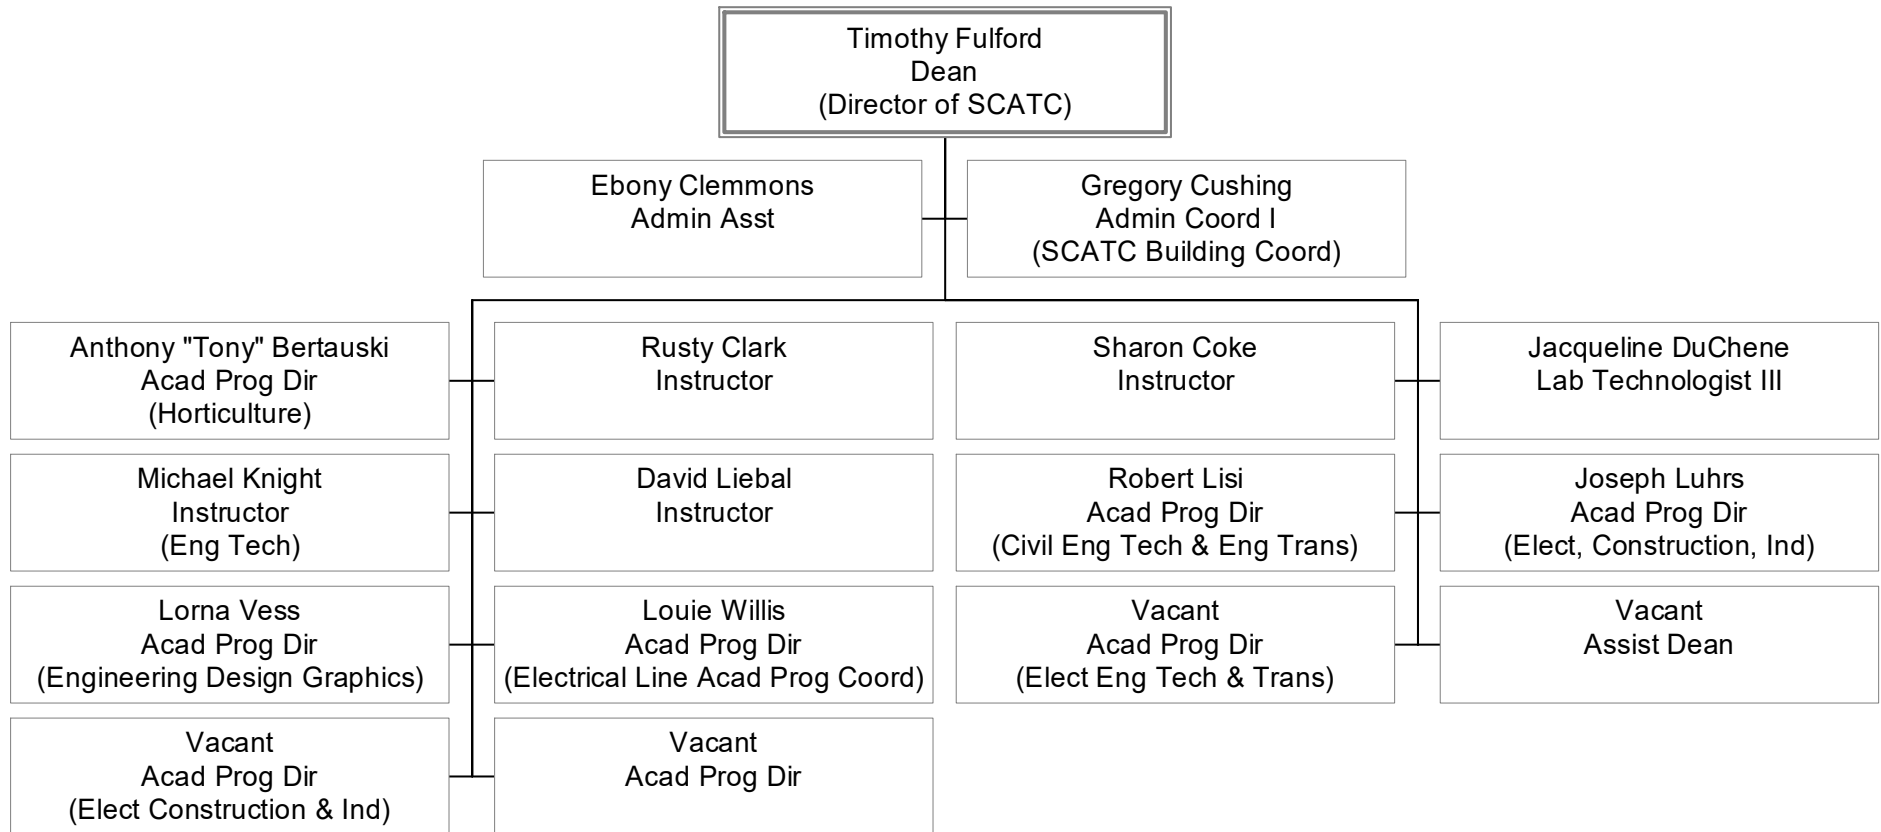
Timothy Fulford
Dean
(Director of SCATC)

Ebony Clemmons
Admin Asst

Gregory Cushing
Admin Coord I
(SCATC Building Coord)

Anthony "Tony" Bertauski
Acad Prog Dir
(Horticulture)

Rusty Clark
Instructor

Sharon Coke
Instructor

Jacqueline DuChene
Lab Technologist III

Michael Knight
Instructor
(Eng Tech)

David Liebal
Instructor

Robert Lisi
Acad Prog Dir
(Civil Eng Tech & Eng Trans)

Joseph Luhrs
Acad Prog Dir
(Elect, Construction, Ind)

Lorna Vess
Acad Prog Dir
(Engineering Design Graphics)

Louie Willis
Acad Prog Dir
(Electrical Line Acad Prog Coord)

Vacant
Acad Prog Dir
(Elect Eng Tech & Trans)

Vacant
Assist Dean

Vacant
Acad Prog Dir
(Elect Construction & Ind)

Vacant
Acad Prog Dir